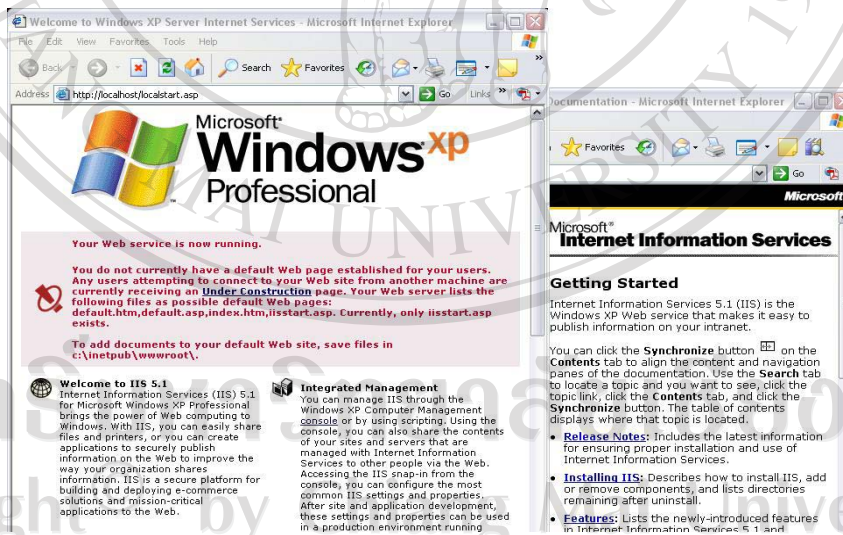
Welcome to Windows XP Server Internet Services - Microsoft Internet Explorer

File Edit View Favorites Tools Help

Back Search Favorites

Address http://localhost/localstart.asp Go Links

Microsoft® Windows xp Professional

Your Web service is now running.

You do not currently have a default Web page established for your users. Any users attempting to connect to your Web site from another machine are currently receiving an Under Construction page. Your Web server lists the following files as possible default Web pages: default.htm,default.asp,index.htm,iisstart.asp. Currently, only iisstart.asp exists.

To add documents to your default Web site, save files in c:\inetpub\wwwroot\.

Welcome to IIS 5.1
Internet Information Services (IIS) 5.1 for Microsoft Windows XP Professional brings the power of Web computing to Windows. With IIS, you can easily share files and printers, or you can create applications to securely publish information on the Web to improve the way your organization shares information. IIS is a secure platform for building and deploying e-commerce solutions and mission-critical applications to the Web.

Integrated Management
You can manage IIS through the Windows XP Computer Management console or by using scripting. Using the console, you can also share the contents of your sites and servers that are managed with Internet Information Services to other people via the Web. Accessing the IIS snap-in from the console, you can configure the most common IIS settings and properties. After site and application development, these settings and properties can be used in a production environment running

Documentation - Microsoft Internet Explorer

Favorites

Go

Microsoft

Microsoft® Internet Information Services

Getting Started

Internet Information Services 5.1 (IIS) is the Windows XP Web service that makes it easy to publish information on your intranet.

You can click the Synchronize button on the Contents tab to align the content and navigation panes of the documentation. Use the Search tab to locate a topic and you want to see, click the topic link, click the Contents tab, and click the Synchronize button. The table of contents displays where that topic is located.

• Release Notes: Includes the latest information for ensuring proper installation and use of Internet Information Services.

• Installing IIS: Describes how to install IIS, add or remove components, and lists directories remaining after uninstall.

• Features: Lists the newly-introduced features in Internet Information Services 5.1 and